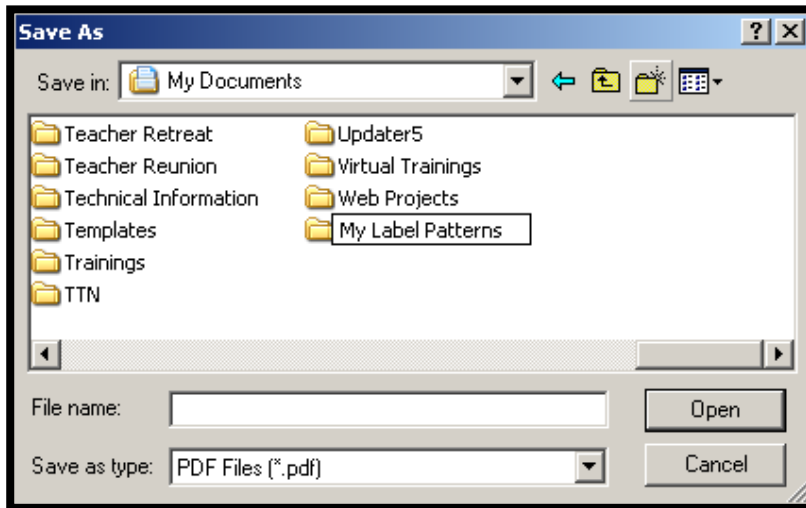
Save As
?
X
Save in: My Documents

Teacher Retreat
Teacher Reunion
Technical Information
Templates
Trainings
TTN

Updater5
Virtual Trainings
Web Projects
My Label Patterns

File name:
Open
Save as type: PDF Files (*.pdf)
Cancel